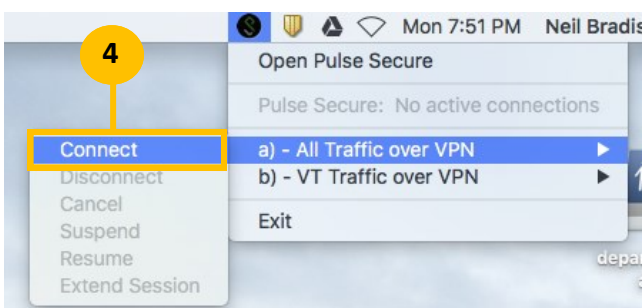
Mon 7:51 PM Neil Bradis

4

Open Pulse Secure

Pulse Secure: No active connections

Connect
Disconnect
Cancel
Suspend
Resume
Extend Session

a) - All Traffic over VPN
b) - VT Traffic over VPN

Exit

depa